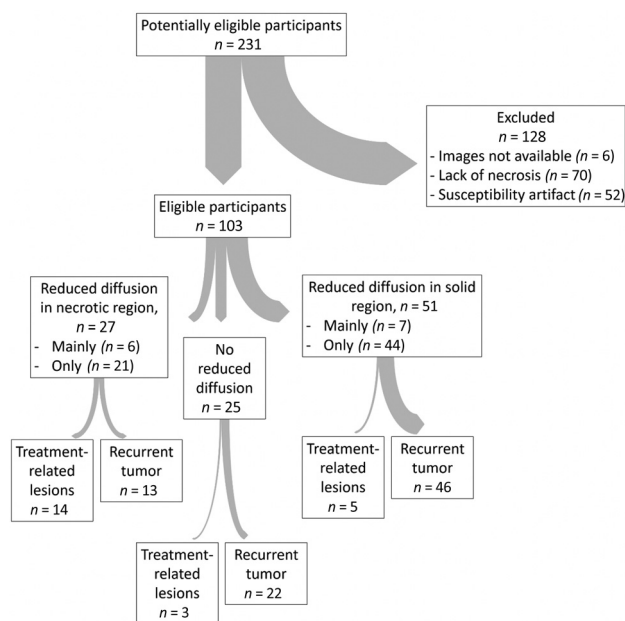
Potentially eligible participants
$n = 231$

Excluded
$n = 128$
- Images not available ($n = 6$)
- Lack of necrosis ($n = 70$)
- Susceptibility artifact ($n = 52$)

Eligible participants
$n = 103$

Reduced diffusion in necrotic region,
$n = 27$
- Mainly ($n = 6$)
- Only ($n = 21$)

No reduced diffusion
$n = 25$

Reduced diffusion in solid region, $n = 51$
- Mainly ($n = 7$)
- Only ($n = 44$)

Treatment-related lesions
$n = 14$

Recurrent tumor
$n = 13$

Treatment-related lesions
$n = 3$

Recurrent tumor
$n = 22$

Treatment-related lesions
$n = 5$

Recurrent tumor
$n = 46$